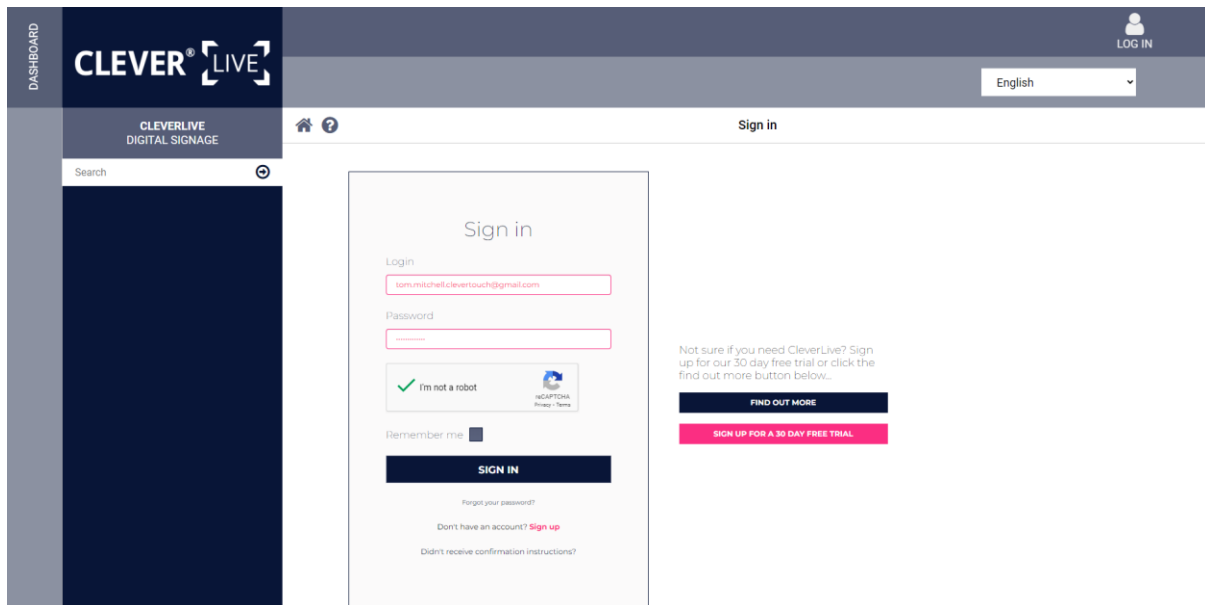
DASHBOARD

CLEVER® LIVE

LOG IN

English

CLEVERLIVE
DIGITAL SIGNAGE

Search

Sign in

Sign in

Login

tom.mitchell.clevertouch@gmail.com

Password

••••••••••

I'm not a robot

reCAPTCHA
Privacy - Terms

Remember me

SIGN IN

Forgot your password?

Don't have an account? Sign up

Didn't receive confirmation instructions?

Not sure if you need CleverLive? Sign up for our 30 day free trial or click the find out more button below...

FIND OUT MORE

SIGN UP FOR A 30 DAY FREE TRIAL